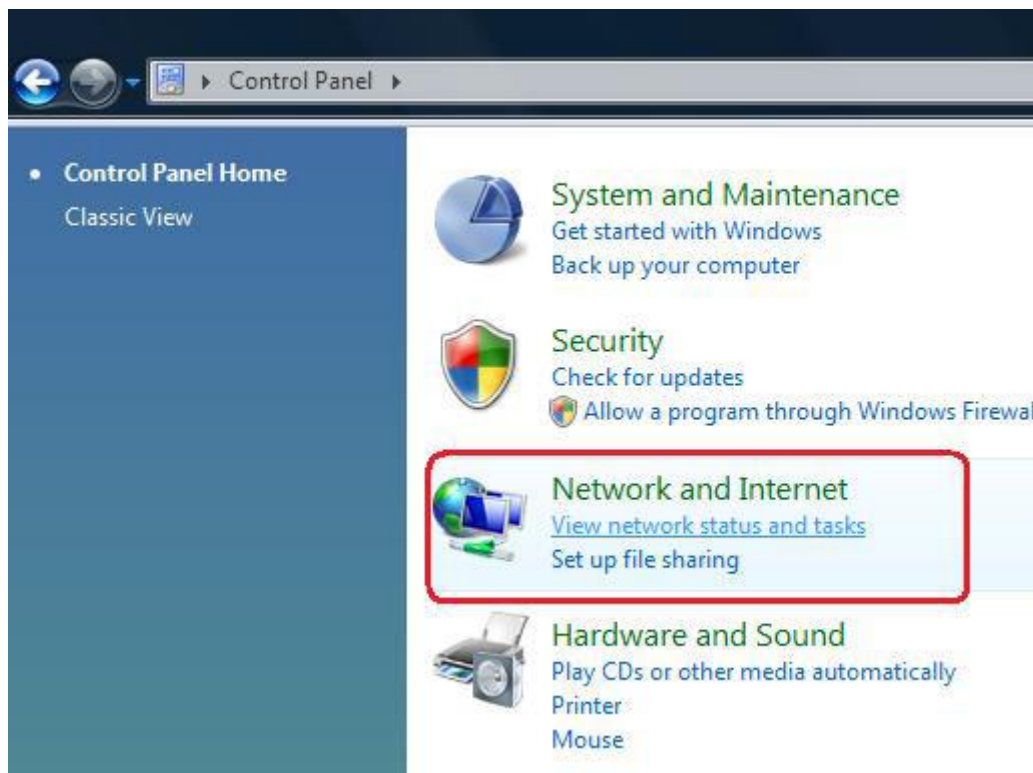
Control Panel

Control Panel Home
Classic View

System and Maintenance
Get started with Windows
Back up your computer

Security
Check for updates
Allow a program through Windows Firewa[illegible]

Network and Internet
View network status and tasks
Set up file sharing

Hardware and Sound
Play CDs or other media automatically
Printer
Mouse